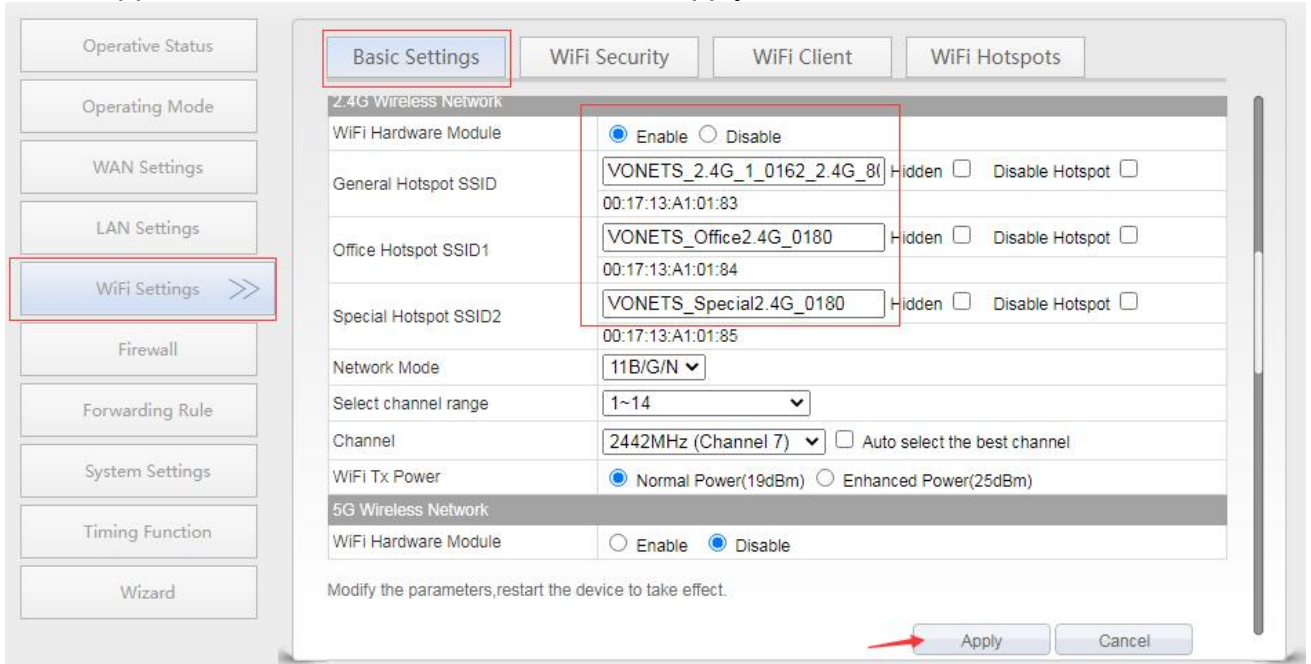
Operative Status
Operating Mode
WAN Settings
LAN Settings
WiFi Settings >>
Firewall
Forwarding Rule
System Settings
Timing Function
Wizard

Basic Settings | WiFi Security | WiFi Client | WiFi Hotspots

| 2.4G Wireless Network | |
|---|---|
| WiFi Hardware Module | Enable Disable |
| General Hotspot SSID | VONETS_2.4G_1_0162_2.4G_8( Hidden Disable Hotspot<br>00:17:13:A1:01:83 |
| Office Hotspot SSID1 | VONETS_Office2.4G_0180 Hidden Disable Hotspot<br>00:17:13:A1:01:84 |
| Special Hotspot SSID2 | VONETS_Special2.4G_0180 Hidden Disable Hotspot<br>00:17:13:A1:01:85 |
| Network Mode | 11B/G/N |
| Select channel range | 1~14 |
| Channel | 2442MHz (Channel 7) Auto select the best channel |
| WiFi Tx Power | Normal Power(19dBm) Enhanced Power(25dBm) |
| 5G Wireless Network | |
| WiFi Hardware Module | Enable Disable |

Modify the parameters,restart the device to take effect.

Apply Cancel